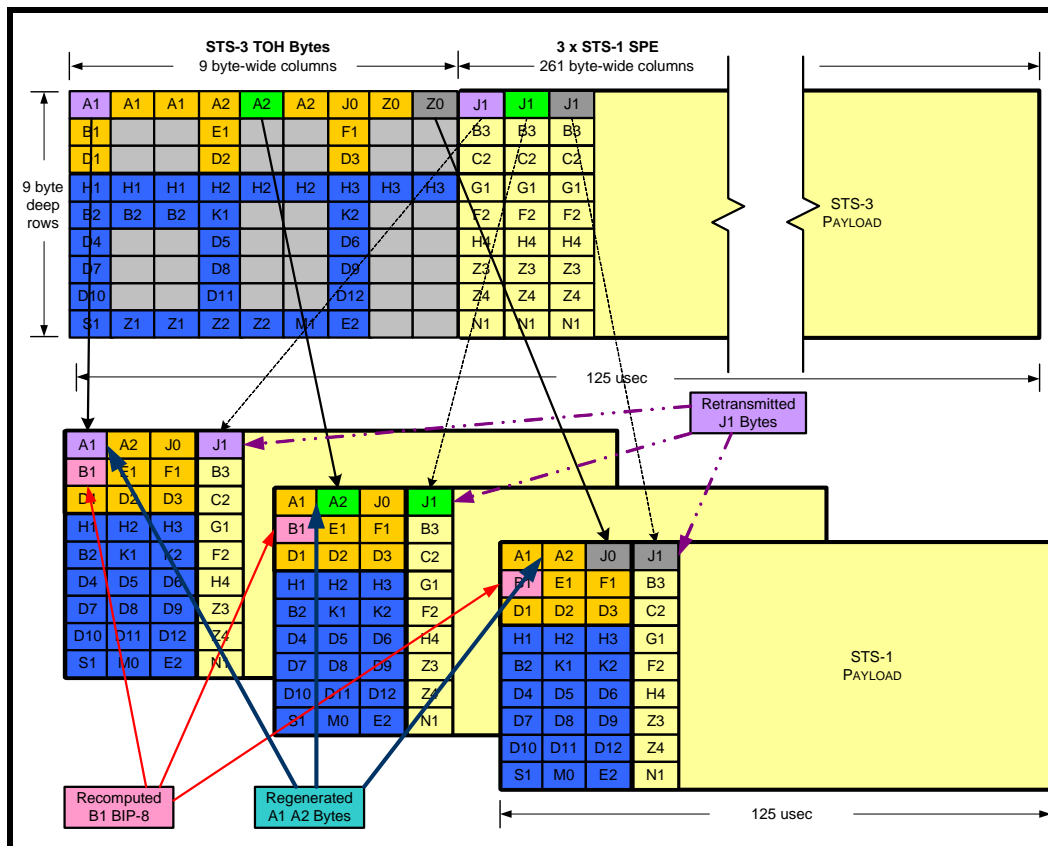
STS-3 TOH Bytes
9 byte-wide columns

3 x STS-1 SPE
261 byte-wide columns

9 byte deep rows

| A1 | A1 | A1 | A2 | A2 | A2 | J0 | Z0 | Z0 | J1 | J1 | J1 |
|---|---|---|---|---|---|---|---|---|---|---|---|
| B1 | | | E1 | | | F1 | | | B3 | B3 | B3 |
| D1 | | | D2 | | | D3 | | | C2 | C2 | C2 |
| H1 | H1 | H1 | H2 | H2 | H2 | H3 | H3 | H3 | G1 | G1 | G1 |
| B2 | B2 | B2 | K1 | | | K2 | | | F2 | F2 | F2 |
| D4 | | | D5 | | | D6 | | | H4 | H4 | H4 |
| D7 | | | D8 | | | D9 | | | Z3 | Z3 | Z3 |
| D10 | | | D11 | | | D12 | | | Z4 | Z4 | Z4 |
| S1 | Z1 | Z1 | Z2 | Z2 | M1 | E2 | | | N1 | N1 | N1 |

STS-3 PAYLOAD

125 usec

Retransmitted J1 Bytes

| A1 | A2 | J0 | J1 |
|---|---|---|---|
| B1 | E1 | F1 | B3 |
| D1 | D2 | D3 | C2 |
| H1 | H2 | H3 | G1 |
| B2 | K1 | K2 | F2 |
| D4 | D5 | D6 | H4 |
| D7 | D8 | D9 | Z3 |
| D10 | D11 | D12 | Z4 |
| S1 | M0 | E2 | N1 |

| A1 | A2 | J0 | J1 |
|---|---|---|---|
| B1 | E1 | F1 | B3 |
| D1 | D2 | D3 | C2 |
| H1 | H2 | H3 | G1 |
| B2 | K1 | K2 | F2 |
| D4 | D5 | D6 | H4 |
| D7 | D8 | D9 | Z3 |
| D10 | D11 | D12 | Z4 |
| S1 | M0 | E2 | N1 |

| A1 | A2 | J0 | J1 |
|---|---|---|---|
| B1 | E1 | F1 | B3 |
| D1 | D2 | D3 | C2 |
| H1 | H2 | H3 | G1 |
| B2 | K1 | K2 | F2 |
| D4 | D5 | D6 | H4 |
| D7 | D8 | D9 | Z3 |
| D10 | D11 | D12 | Z4 |
| S1 | M0 | E2 | N1 |

STS-1 PAYLOAD

Recomputed B1 BIP-8

Regenerated A1 A2 Bytes

125 usec